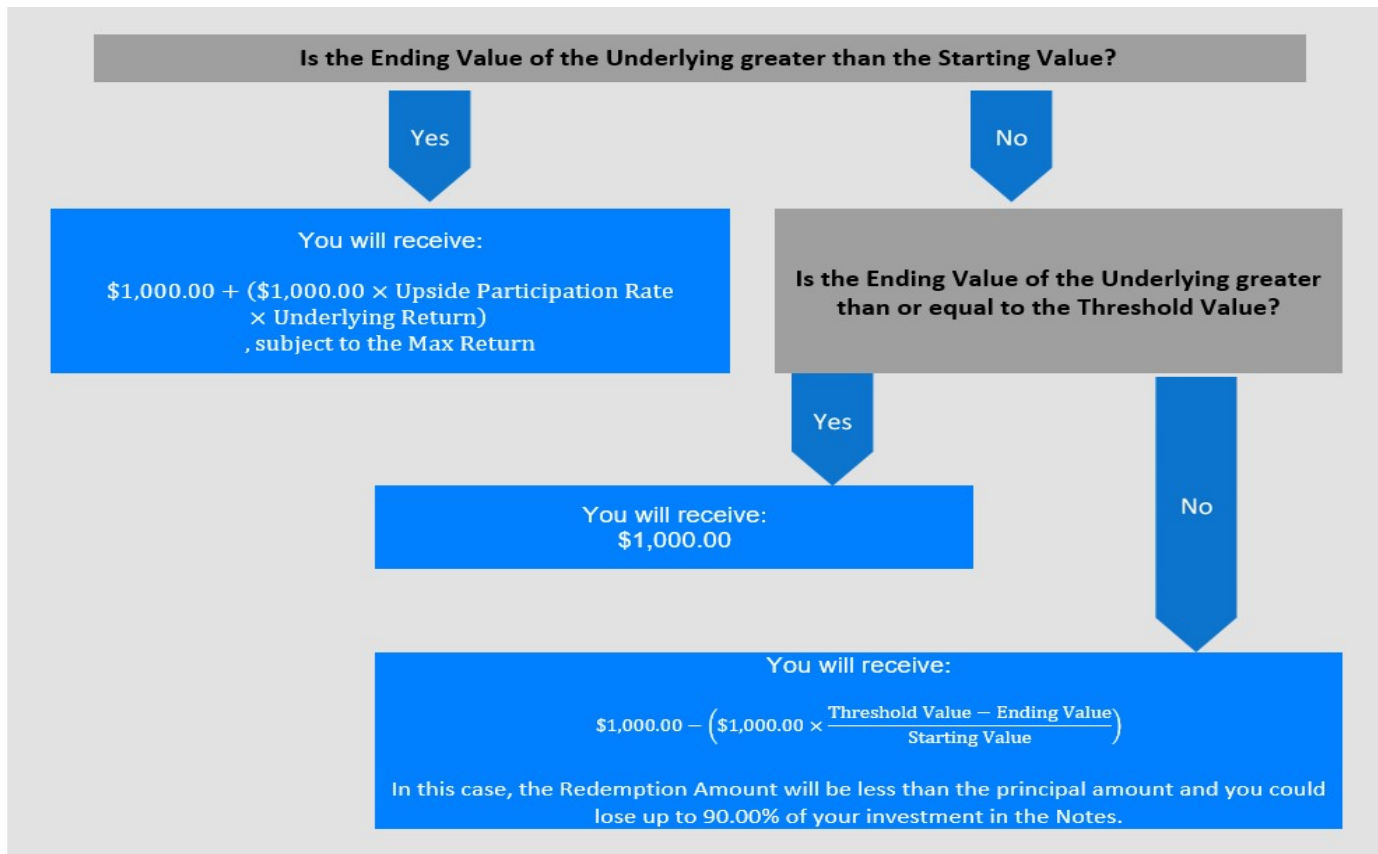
Is the Ending Value of the Underlying greater than the Starting Value?

Yes

No

You will receive:

$\$1,000.00 + (\$1,000.00 \times \text{Upside Participation Rate} \times \text{Underlying Return})$, subject to the Max Return

Is the Ending Value of the Underlying greater than or equal to the Threshold Value?

Yes

You will receive:
$1,000.00

No

You will receive:

$\$1,000.00 - \left(\$1,000.00 \times \frac{\text{Threshold Value} - \text{Ending Value}}{\text{Starting Value}}\right)$

In this case, the Redemption Amount will be less than the principal amount and you could lose up to 90.00% of your investment in the Notes.